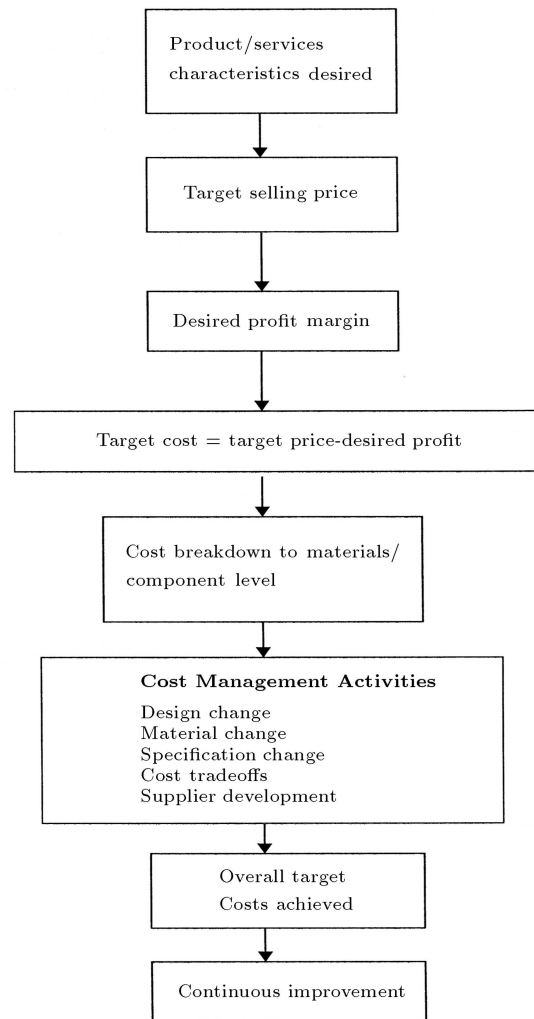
Product/services characteristics desired

Target selling price

Desired profit margin

Target cost = target price-desired profit

Cost breakdown to materials/ component level

**Cost Management Activities**

Design change
Material change
Specification change
Cost tradeoffs
Supplier development

Overall target
Costs achieved

Continuous improvement